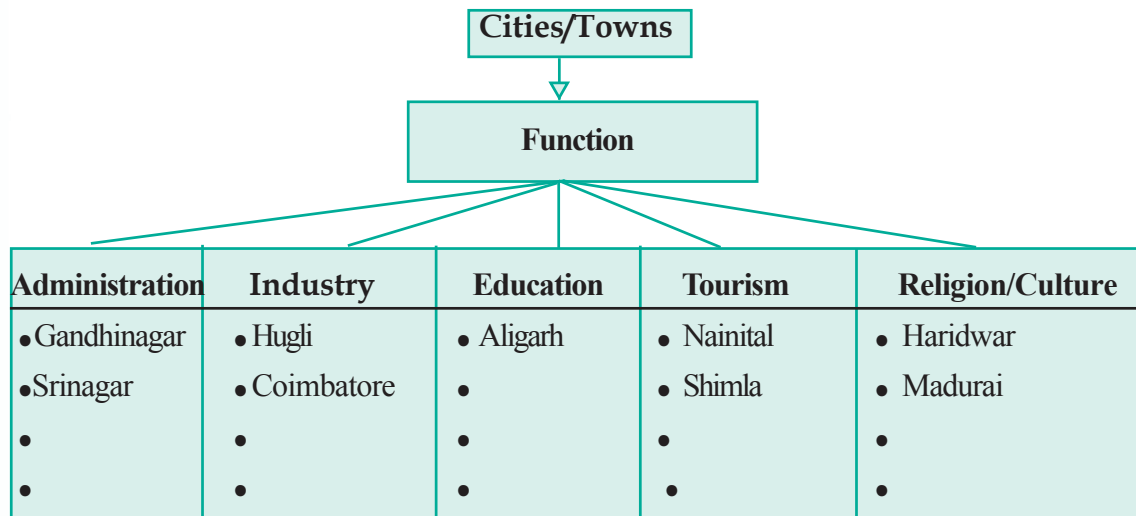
Cities/Towns

Function

| Administration | Industry | Education | Tourism | Religion/Culture |
|---|---|---|---|---|
| • Gandhinagar | • Hugli | • Aligarh | • Nainital | • Haridwar |
| • Srinagar | • Coimbatore | • | • Shimla | • Madurai |
| • | • | • | • | • |
| • | • | • | • | • |